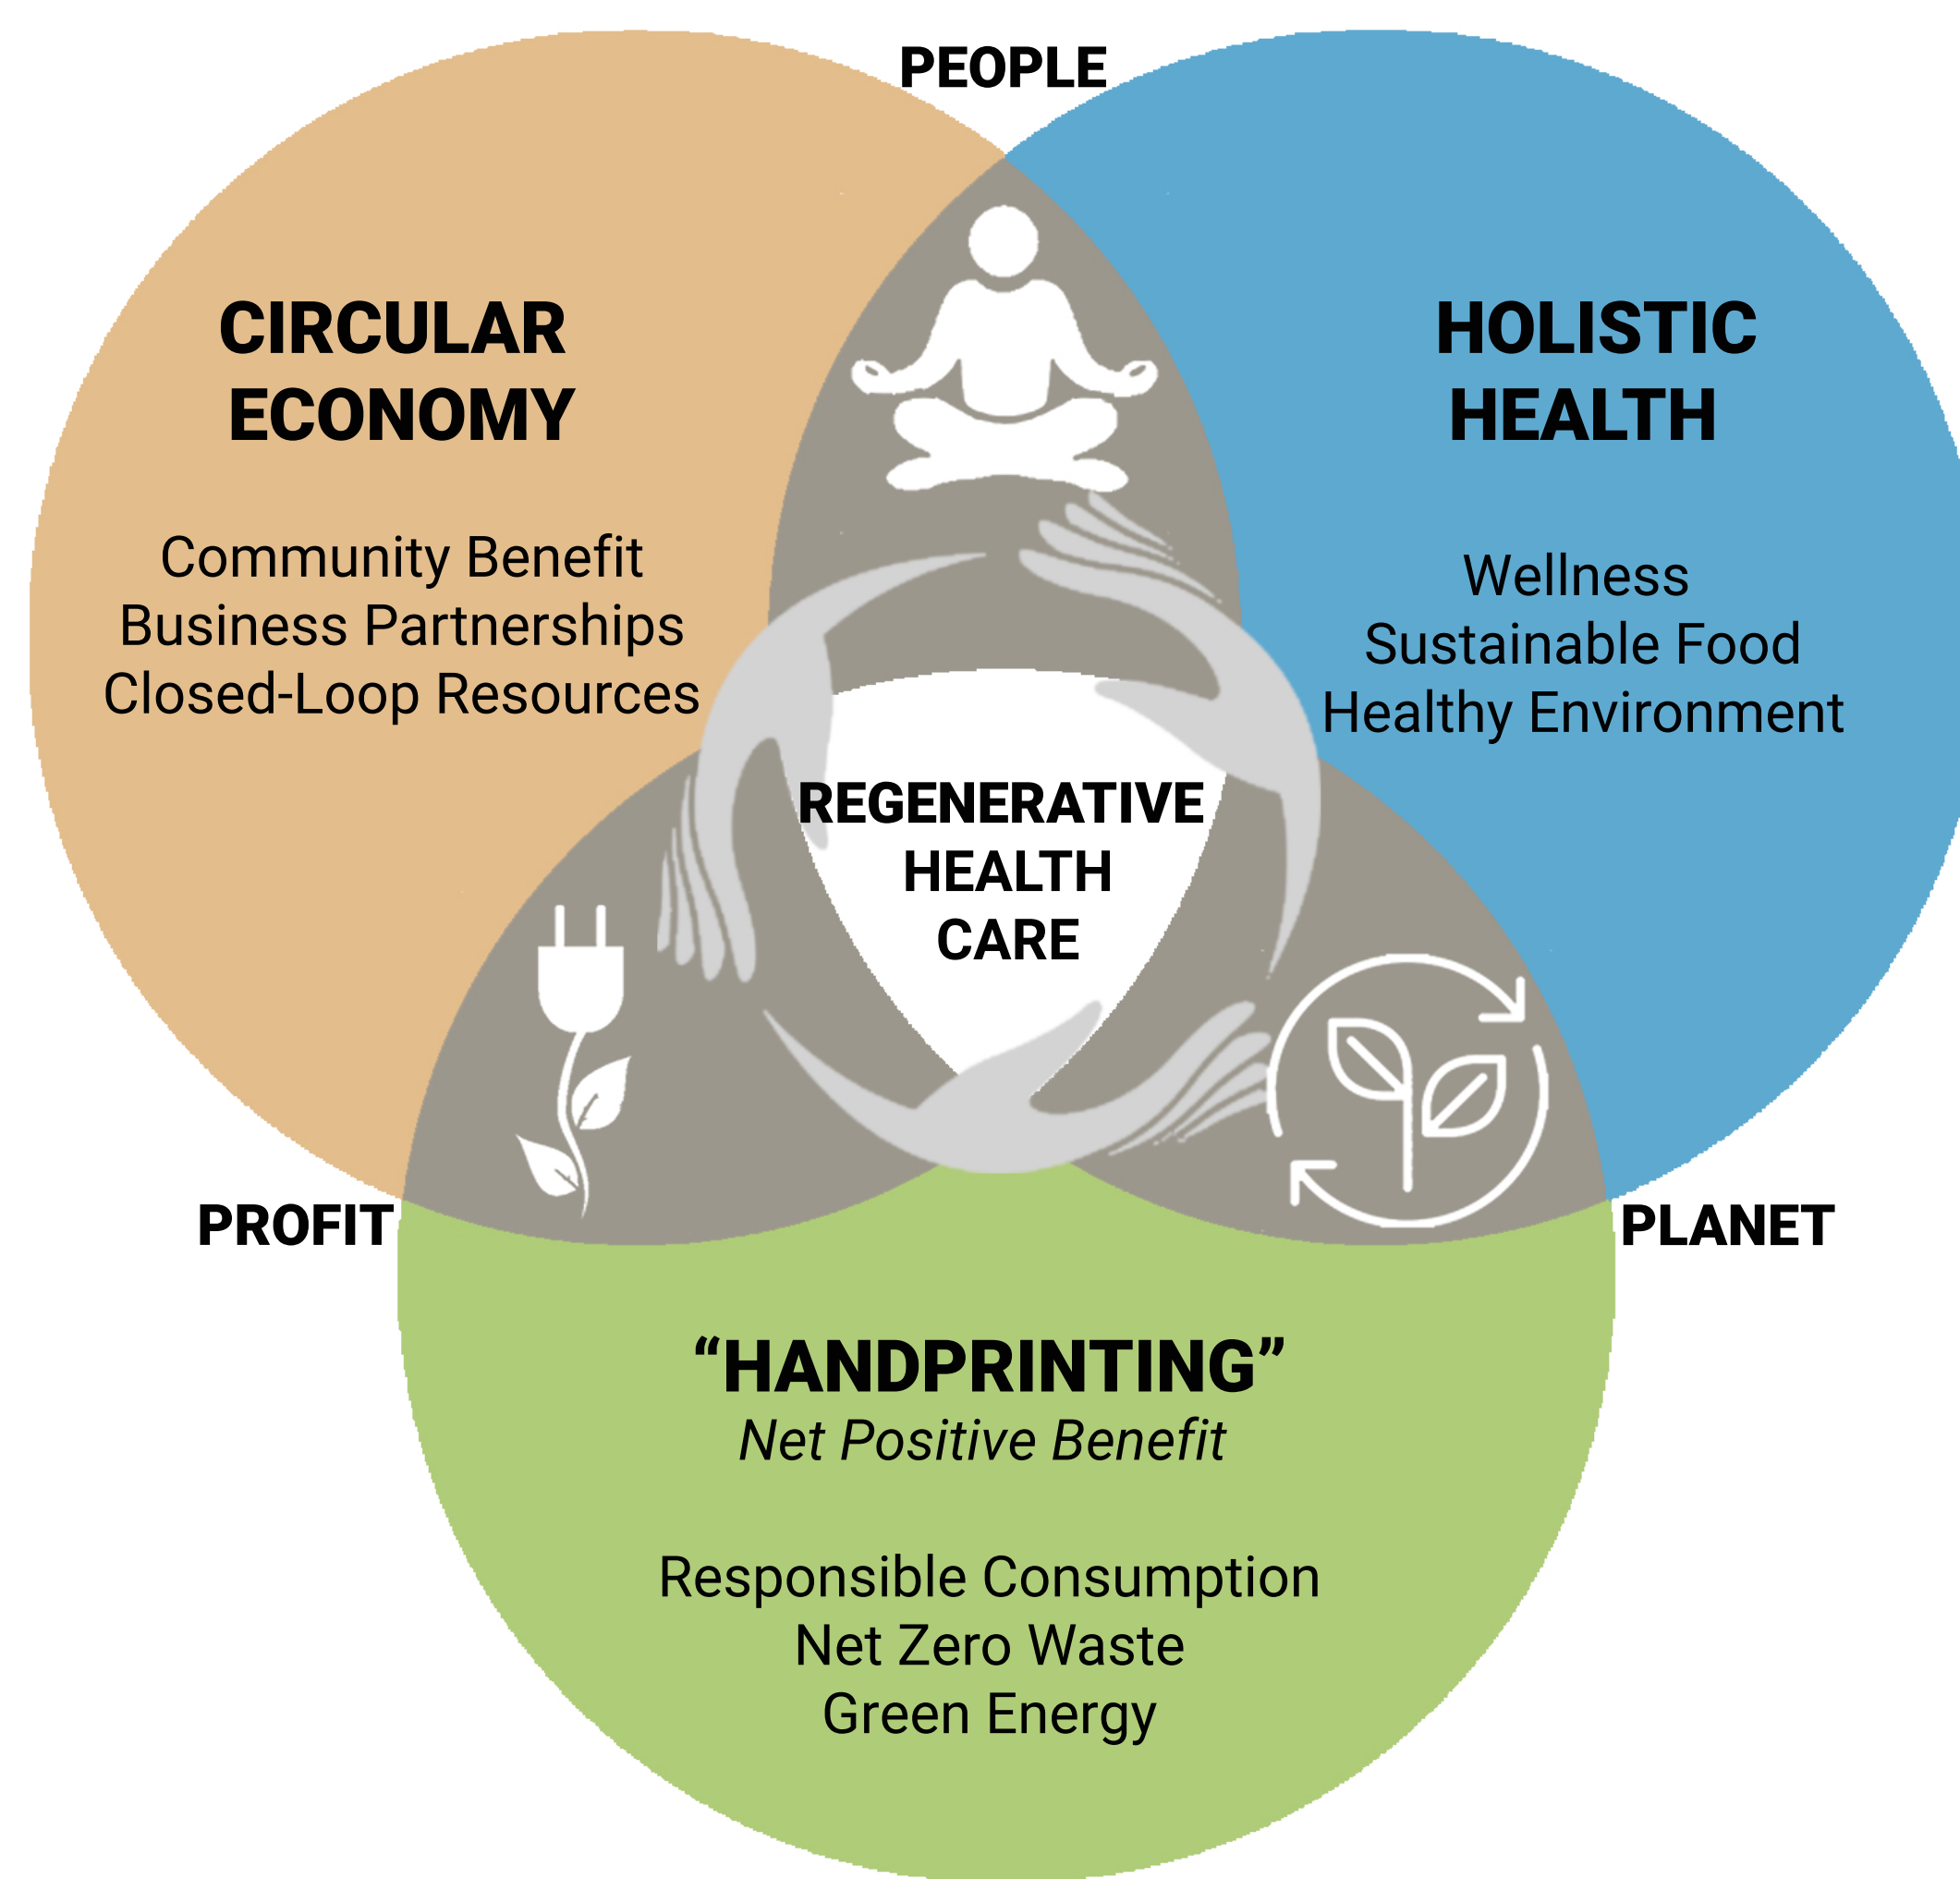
PEOPLE

CIRCULAR ECONOMY

Community Benefit
Business Partnerships
Closed-Loop Resources

HOLISTIC HEALTH

Wellness
Sustainable Food
Healthy Environment

REGENERATIVE HEALTH CARE

PROFIT

PLANET

“HANDPRINTING”
*Net Positive Benefit*

Responsible Consumption
Net Zero Waste
Green Energy